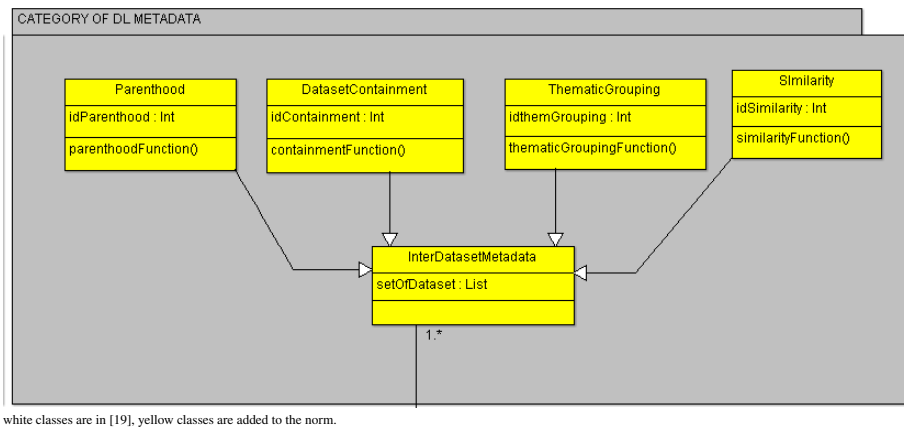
CATEGORY OF DL METADATA

Parenthood
idParenthood : Int
parenthoodFunction()

DatasetContainment
idContainment : Int
containmentFunction()

ThematicGrouping
idthemGrouping : Int
thematicGroupingFunction()

Similarity
idSimilarity : Int
similarityFunction()

InterDatasetMetadata
setOfDataset : List

1..*

white classes are in [19], yellow classes are added to the norm.